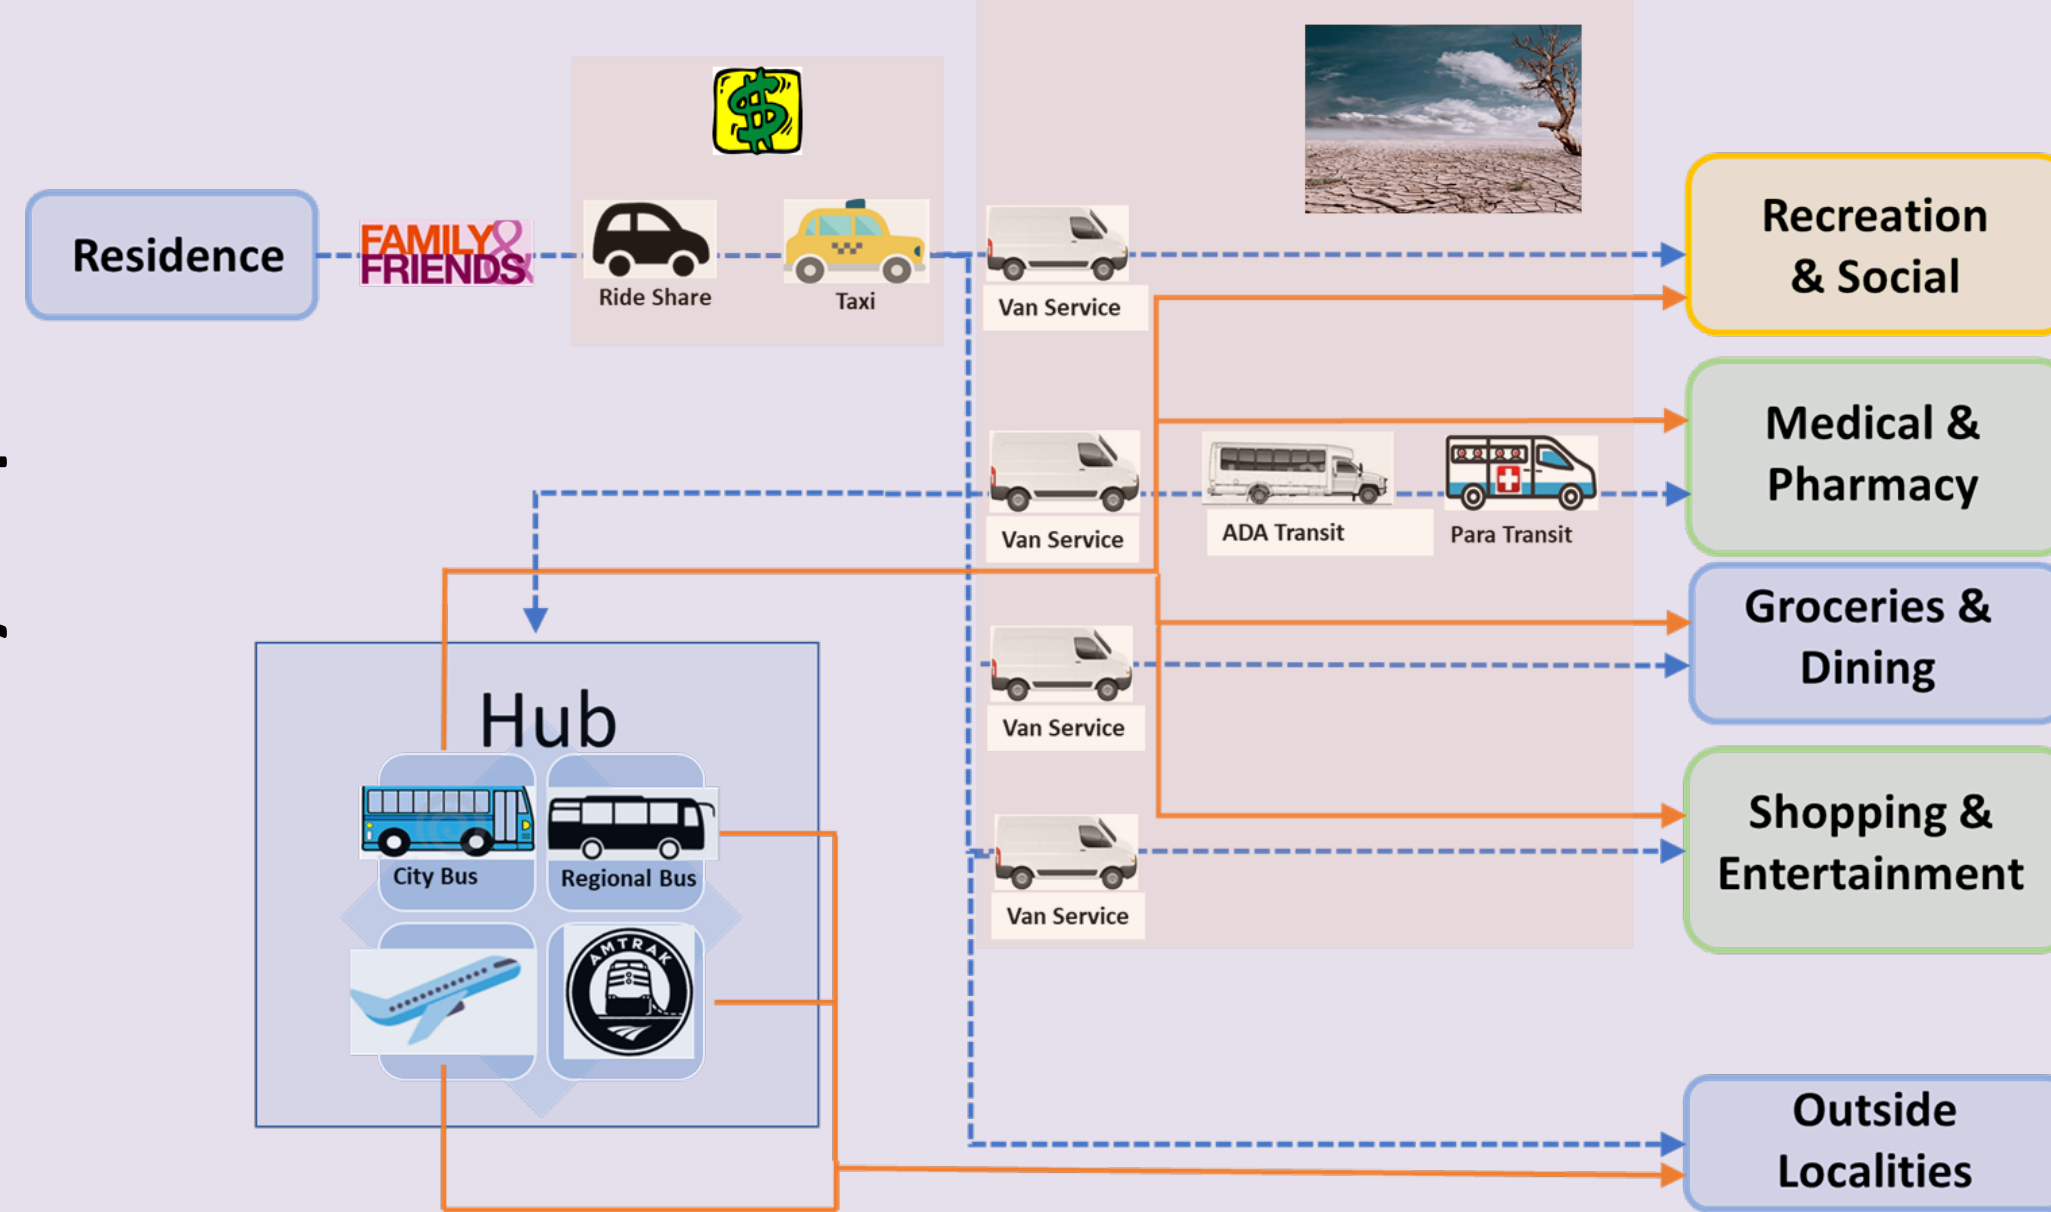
Residence

FAMILY & FRIENDS

Ride Share

Taxi

Van Service

Recreation & Social

Van Service

ADA Transit

Para Transit

Medical & Pharmacy

Van Service

Groceries & Dining

Van Service

Shopping & Entertainment

Hub

City Bus

Regional Bus

AMTRAK

Outside Localities